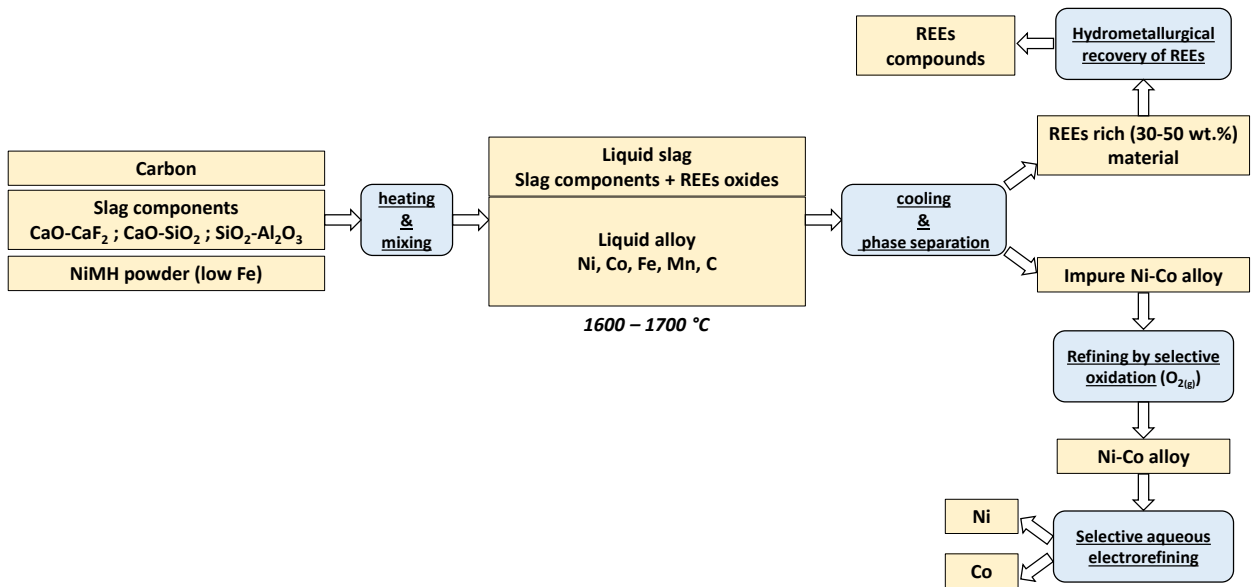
Carbon

Slag components
CaO-CaF$_2$ ; CaO-SiO$_2$ ; SiO$_2$-Al$_2$O$_3$

NiMH powder (low Fe)

heating
&
mixing

Liquid slag
Slag components + REEs oxides

Liquid alloy
Ni, Co, Fe, Mn, C

1600 – 1700 °C

cooling
&
phase separation

REEs compounds

Hydrometallurgical recovery of REEs

REEs rich (30-50 wt.%) material

Impure Ni-Co alloy

Refining by selective oxidation (O$_{2(g)}$)

Ni-Co alloy

Ni

Co

Selective aqueous electrorefining